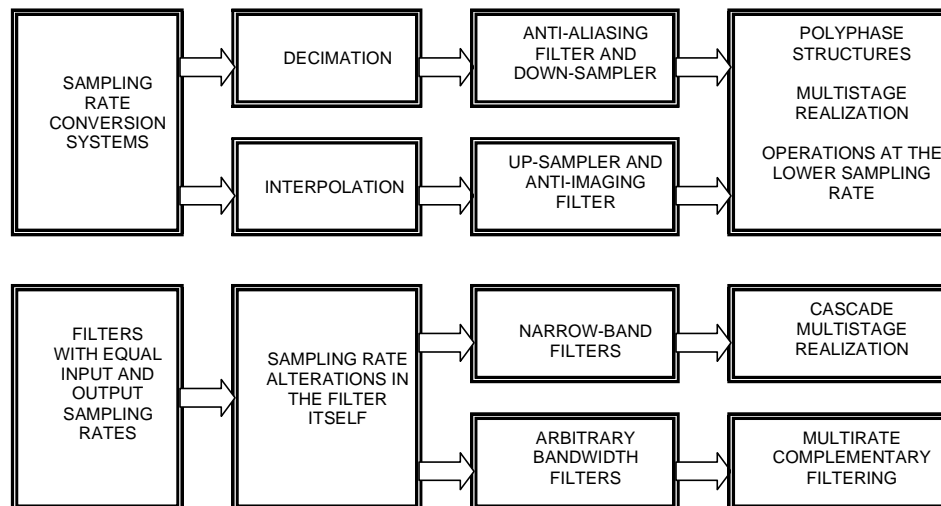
SAMPLING RATE CONVERSION SYSTEMS

DECIMATION

ANTI-ALIASING FILTER AND DOWN-SAMPLER

INTERPOLATION

UP-SAMPLER AND ANTI-IMAGING FILTER

POLYPHASE STRUCTURES

MULTISTAGE REALIZATION

OPERATIONS AT THE LOWER SAMPLING RATE

FILTERS WITH EQUAL INPUT AND OUTPUT SAMPLING RATES

SAMPLING RATE ALTERATIONS IN THE FILTER ITSELF

NARROW-BAND FILTERS

CASCADE MULTISTAGE REALIZATION

ARBITRARY BANDWIDTH FILTERS

MULTIRATE COMPLEMENTARY FILTERING